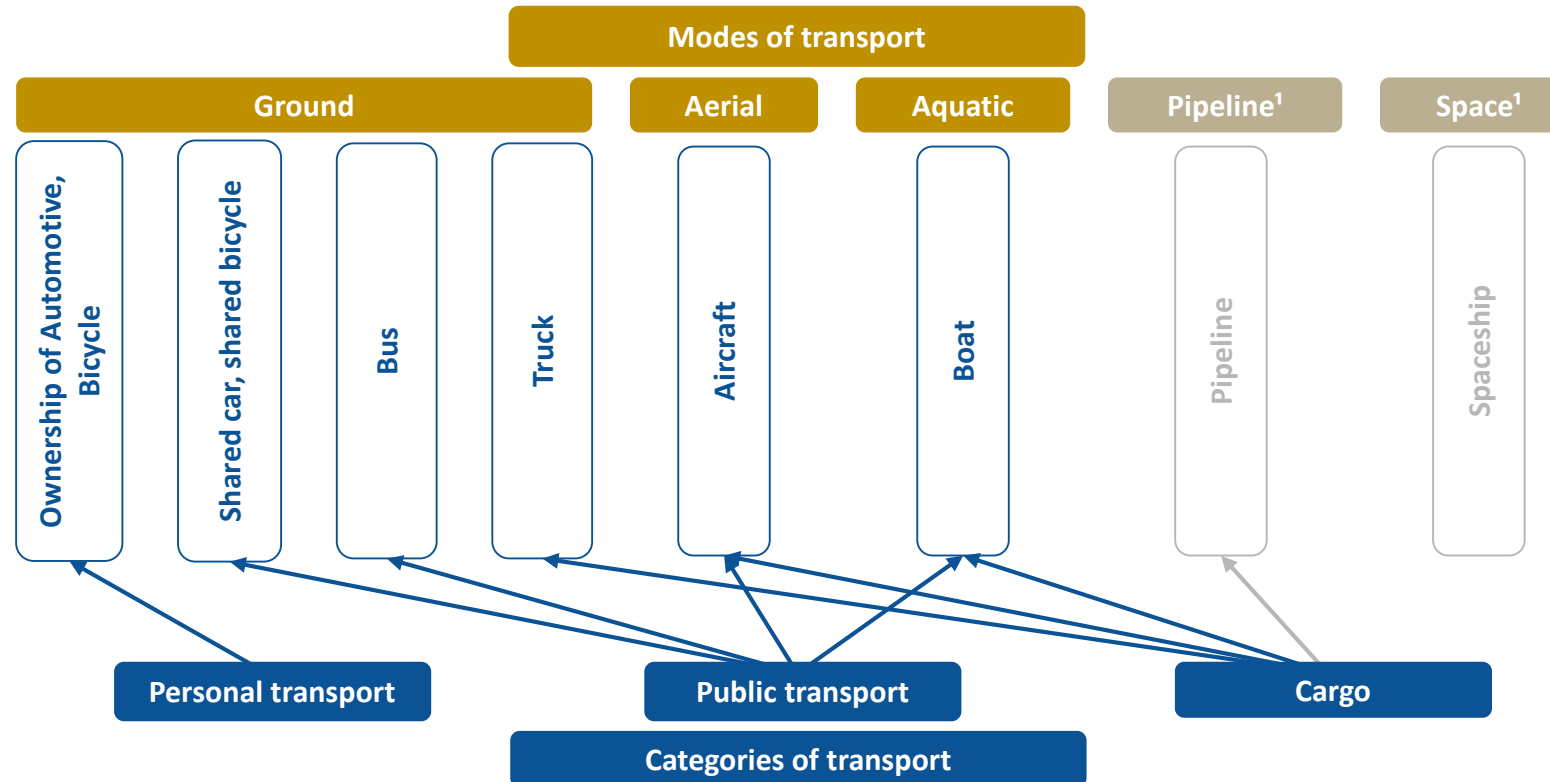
Modes of transport

Ground

Aerial

Aquatic

Pipeline¹

Space¹

Ownership of Automotive, Bicycle

Shared car, shared bicycle

Bus

Truck

Aircraft

Boat

Pipeline

Spaceship

Personal transport

Public transport

Cargo

Categories of transport